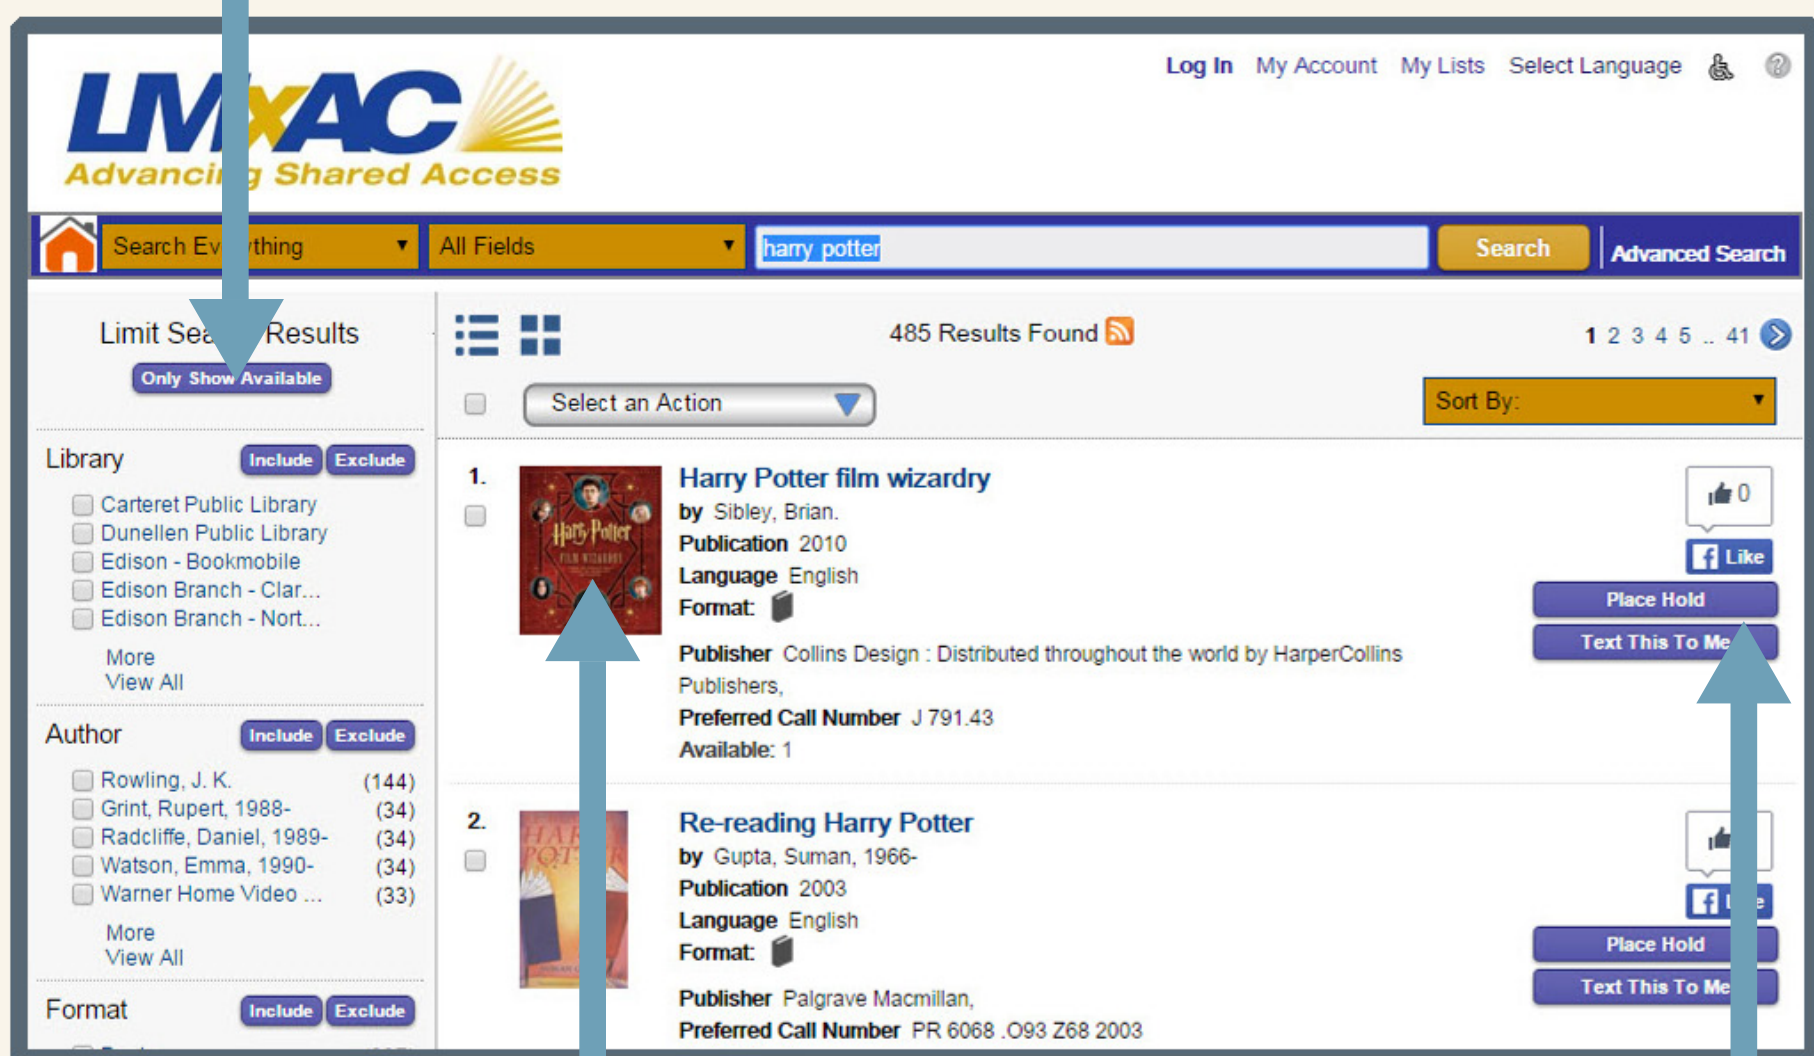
LMxAC
Advancing Shared Access

Log In My Account My Lists Select Language

Search Everything
All Fields
harry potter
Search
Advanced Search

Limit Search Results
Only Show Available

Library Include Exclude
Carteret Public Library
Dunellen Public Library
Edison - Bookmobile
Edison Branch - Clar...
Edison Branch - Nort...
More
View All

Author Include Exclude
Rowling, J. K. (144)
Grint, Rupert, 1988- (34)
Radcliffe, Daniel, 1989- (34)
Watson, Emma, 1990- (34)
Warner Home Video ... (33)
More
View All

Format Include Exclude

485 Results Found
1 2 3 4 5 .. 41

Select an Action
Sort By:

1.
Harry Potter film wizardry
by Sibley, Brian.
Publication 2010
Language English
Format:
Publisher Collins Design : Distributed throughout the world by HarperCollins Publishers,
Preferred Call Number J 791.43
Available: 1

0
Like
Place Hold
Text This To Me

2.
Re-reading Harry Potter
by Gupta, Suman, 1966-
Publication 2003
Language English
Format:
Publisher Palgrave Macmillan,
Preferred Call Number PR 6068 .O93 Z68 2003

Place Hold
Text This To Me